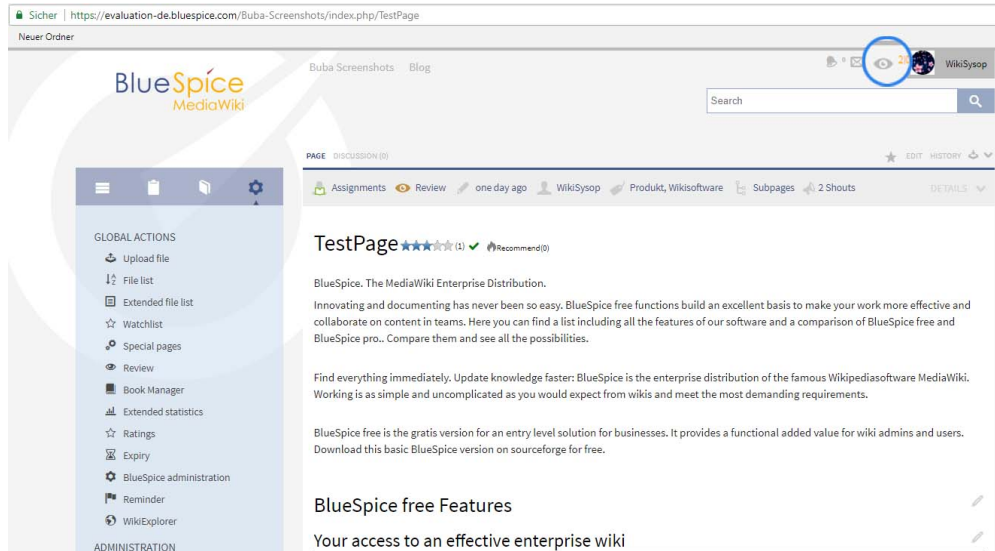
Sicher | https://evaluation-de.bluespice.com/Buba-Screenshots/index.php/TestPage

Neuer Ordner

BlueSpice MediaWiki

Buba Screenshots Blog

20 WikiSysop

Search

PAGE DISCUSSION (0)

EDIT HISTORY

Assignments Review one day ago WikiSysop Produkt, Wikisoftware Subpages 2 Shouts

DETAILS

GLOBAL ACTIONS
Upload file
File list
Extended file list
Watchlist
Special pages
Review
Book Manager
Extended statistics
Ratings
Expiry
BlueSpice administration
Reminder
WikiExplorer
ADMINISTRATION

TestPage (1) Recommend(0)

BlueSpice. The MediaWiki Enterprise Distribution.

Innovating and documenting has never been so easy. BlueSpice free functions build an excellent basis to make your work more effective and collaborate on content in teams. Here you can find a list including all the features of our software and a comparison of BlueSpice free and BlueSpice pro.. Compare them and see all the possibilities.

Find everything immediately. Update knowledge faster: BlueSpice is the enterprise distribution of the famous Wikipediasoftware MediaWiki. Working is as simple and uncomplicated as you would expect from wikis and meet the most demanding requirements.

BlueSpice free is the gratis version for an entry level solution for businesses. It provides a functional added value for wiki admins and users. Download this basic BlueSpice version on sourceforge for free.

BlueSpice free Features

Your access to an effective enterprise wiki